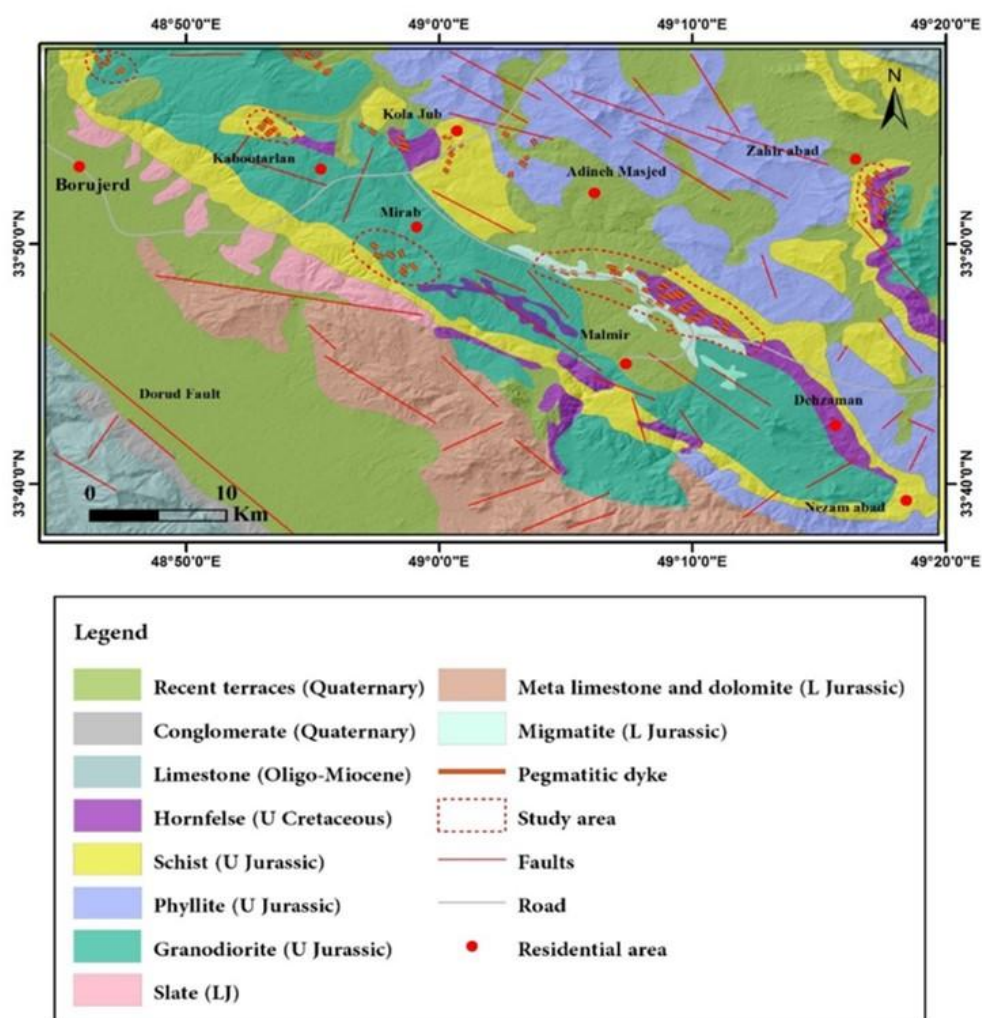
48°50'0"E
49°0'0"E
49°10'0"E
49°20'0"E

N

Kola Jub
Kaboutarlan
Borujerd
Adineh Masjed
Zahir abad
Mirab
Malmir
Dorud Fault
Dehzaman
Nezam abad

0
10
Km

33°50'0"N
33°40'0"N
33°50'0"N
33°40'0"N

48°50'0"E
49°0'0"E
49°10'0"E
49°20'0"E

Legend

Recent terraces (Quaternary)
Conglomerate (Quaternary)
Limestone (Oligo-Miocene)
Hornfelse (U Cretaceous)
Schist (U Jurassic)
Phyllite (U Jurassic)
Granodiorite (U Jurassic)
Slate (LJ)

Meta limestone and dolomite (L Jurassic)
Migmatite (L Jurassic)
Pegmatitic dyke
Study area
Faults
Road
Residential area